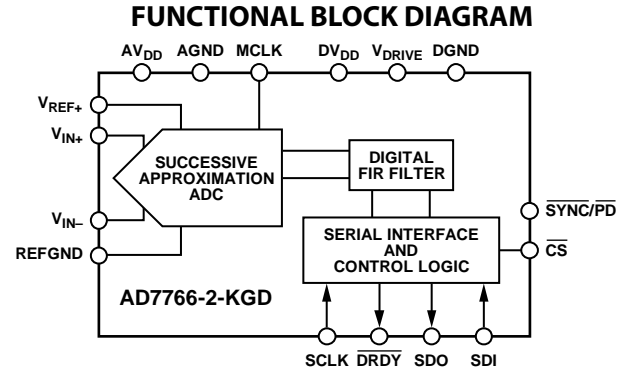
FUNCTIONAL BLOCK DIAGRAM

$AV_{DD}$ AGND MCLK $DV_{DD}$ $V_{DRIVE}$ DGND

$V_{REF+}$

$V_{IN+}$

SUCCESSIVE APPROXIMATION ADC

DIGITAL FIR FILTER

$V_{IN-}$

REFGND

$\overline{SYNC}/\overline{PD}$

SERIAL INTERFACE AND CONTROL LOGIC

$\overline{CS}$

AD7766-2-KGD

SCLK $\overline{DRDY}$ SDO SDI